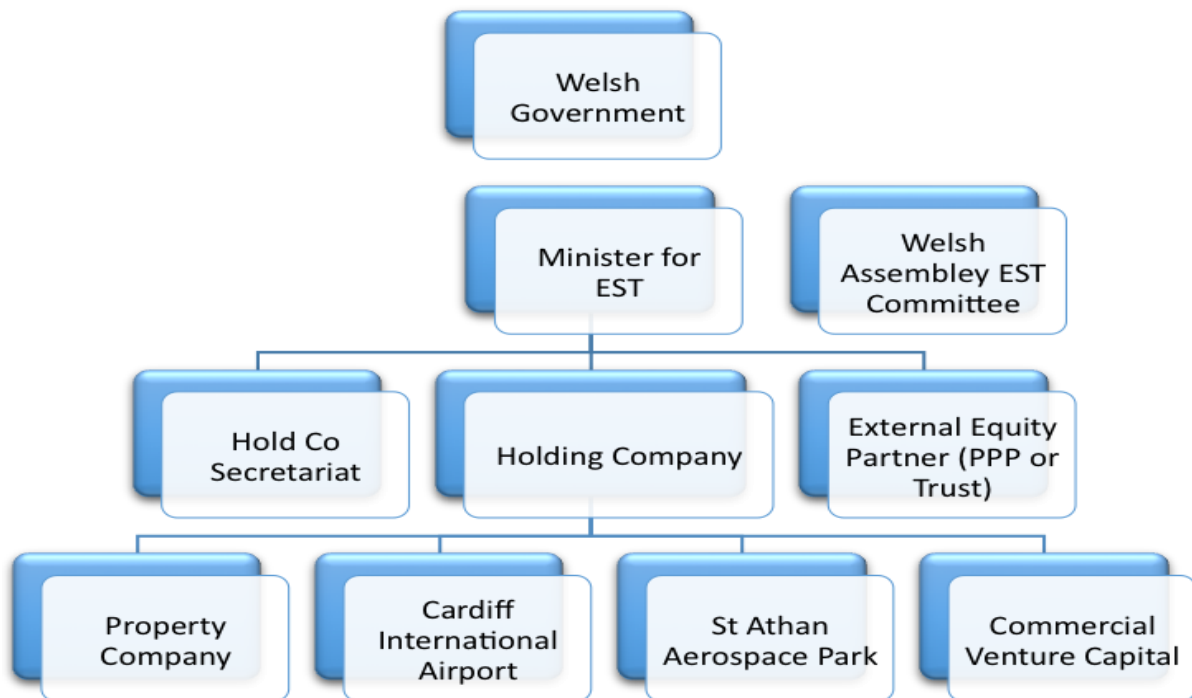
Welsh Government

Minister for EST

Welsh Assembley EST Committee

Hold Co Secretariat

Holding Company

External Equity Partner (PPP or Trust)

Property Company

Cardiff International Airport

St Athan Aerospace Park

Commercial Venture Capital